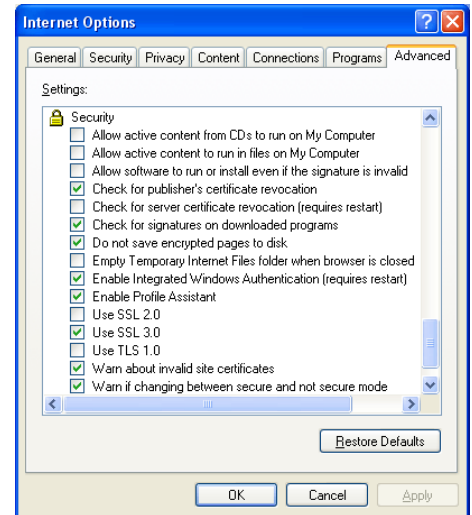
Internet Options

General | Security | Privacy | Content | Connections | Programs | Advanced

Settings:

Security
Allow active content from CDs to run on My Computer
Allow active content to run in files on My Computer
Allow software to run or install even if the signature is invalid
Check for publisher's certificate revocation
Check for server certificate revocation (requires restart)
Check for signatures on downloaded programs
Do not save encrypted pages to disk
Empty Temporary Internet Files folder when browser is closed
Enable Integrated Windows Authentication (requires restart)
Enable Profile Assistant
Use SSL 2.0
Use SSL 3.0
Use TLS 1.0
Warn about invalid site certificates
Warn if changing between secure and not secure mode

Restore Defaults

OK | Cancel | Apply